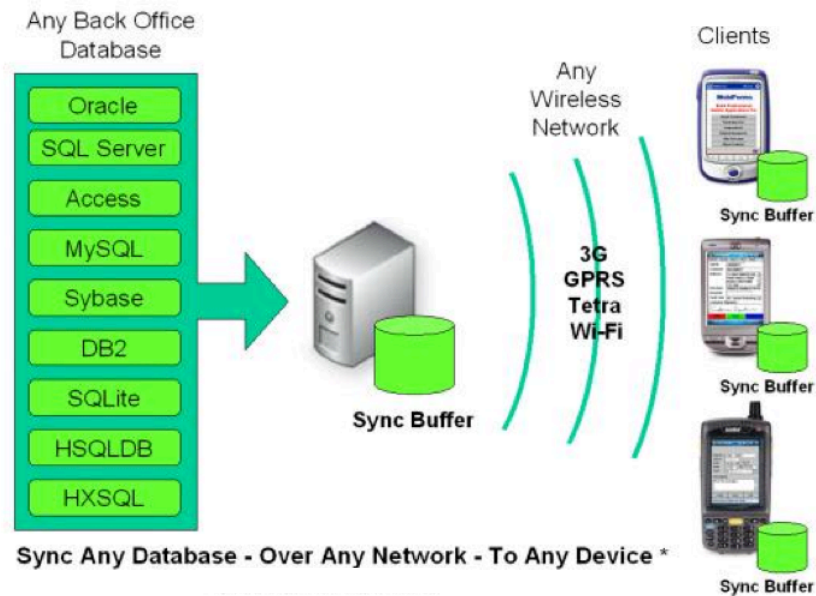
Any Back Office Database

Oracle

SQL Server

Access

MySQL

Sybase

DB2

SQLite

HSQLDB

HXSQL

Sync Buffer

Any Wireless Network

3G
GPRS
Tetra
Wi-Fi

Clients

Sync Buffer

Sync Buffer

Sync Buffer

Sync Any Database - Over Any Network - To Any Device *